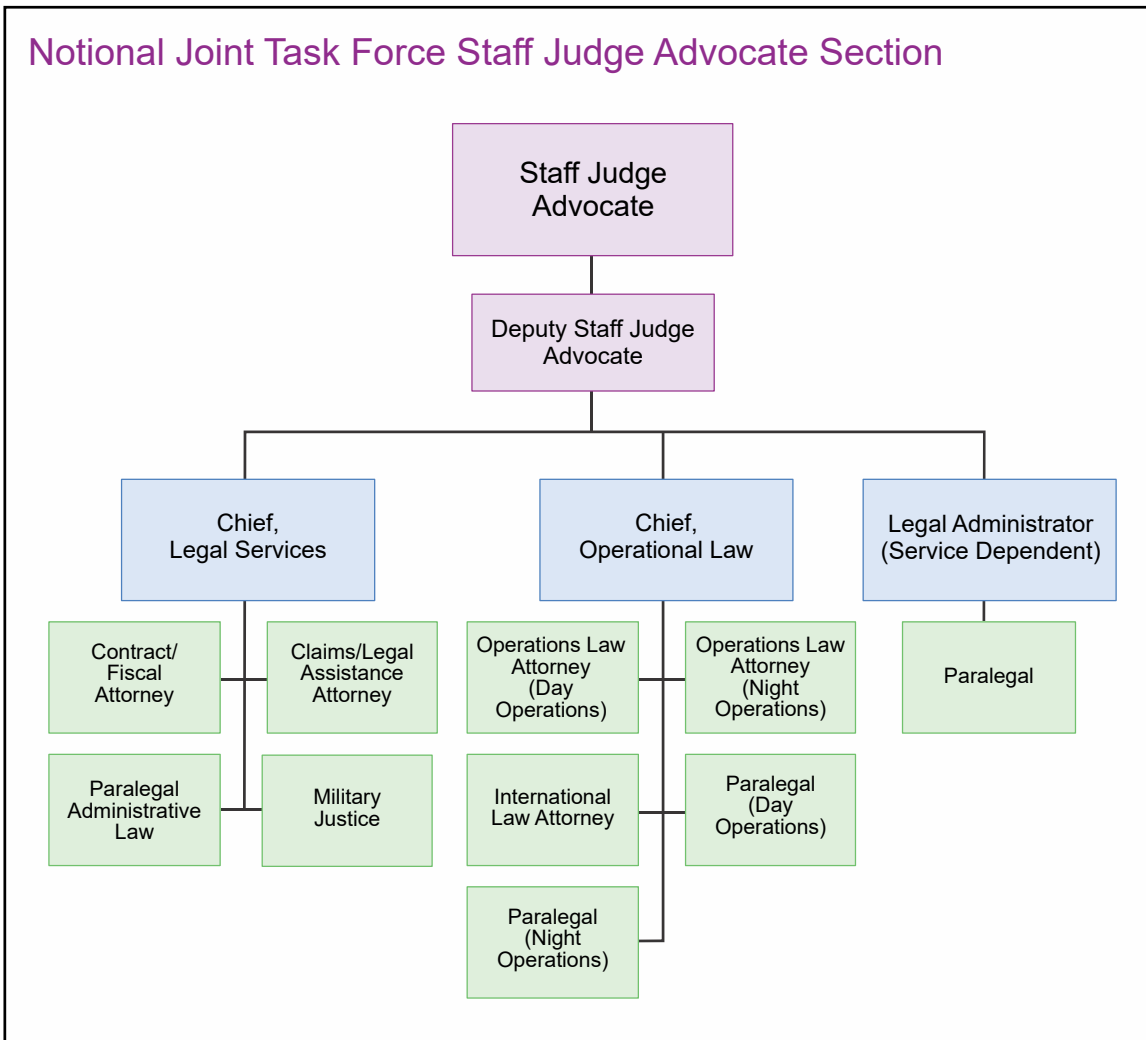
Notional Joint Task Force Staff Judge Advocate Section

Staff Judge Advocate

Deputy Staff Judge Advocate

Chief, Legal Services

Chief, Operational Law

Legal Administrator (Service Dependent)

Contract/ Fiscal Attorney

Claims/Legal Assistance Attorney

Paralegal Administrative Law

Military Justice

Operations Law Attorney (Day Operations)

Operations Law Attorney (Night Operations)

International Law Attorney

Paralegal (Day Operations)

Paralegal (Night Operations)

Paralegal